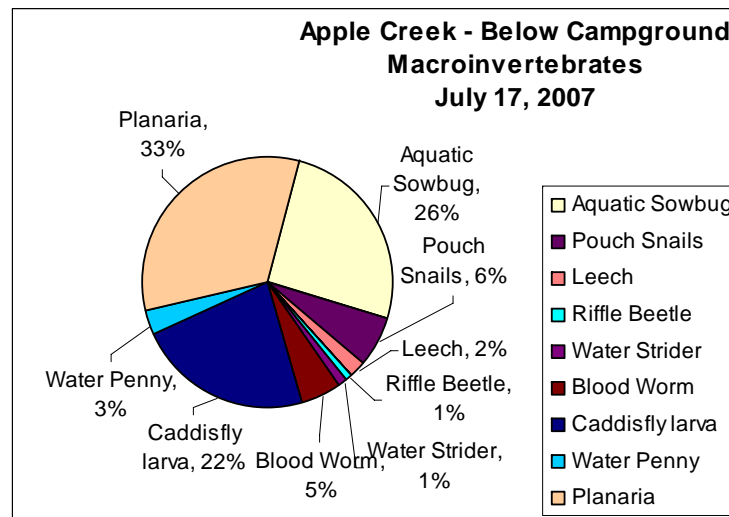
Apple Creek - Below Campground
Macroinvertebrates
July 17, 2007

Planaria, 33%

Aquatic Sowbug, 26%

Pouch Snails, 6%

Leech, 2%

Riffle Beetle, 1%

Water Strider, 1%

Blood Worm, 5%

Caddisfly larva, 22%

Water Penny, 3%

Aquatic Sowbug
Pouch Snails
Leech
Riffle Beetle
Water Strider
Blood Worm
Caddisfly larva
Water Penny
Planaria